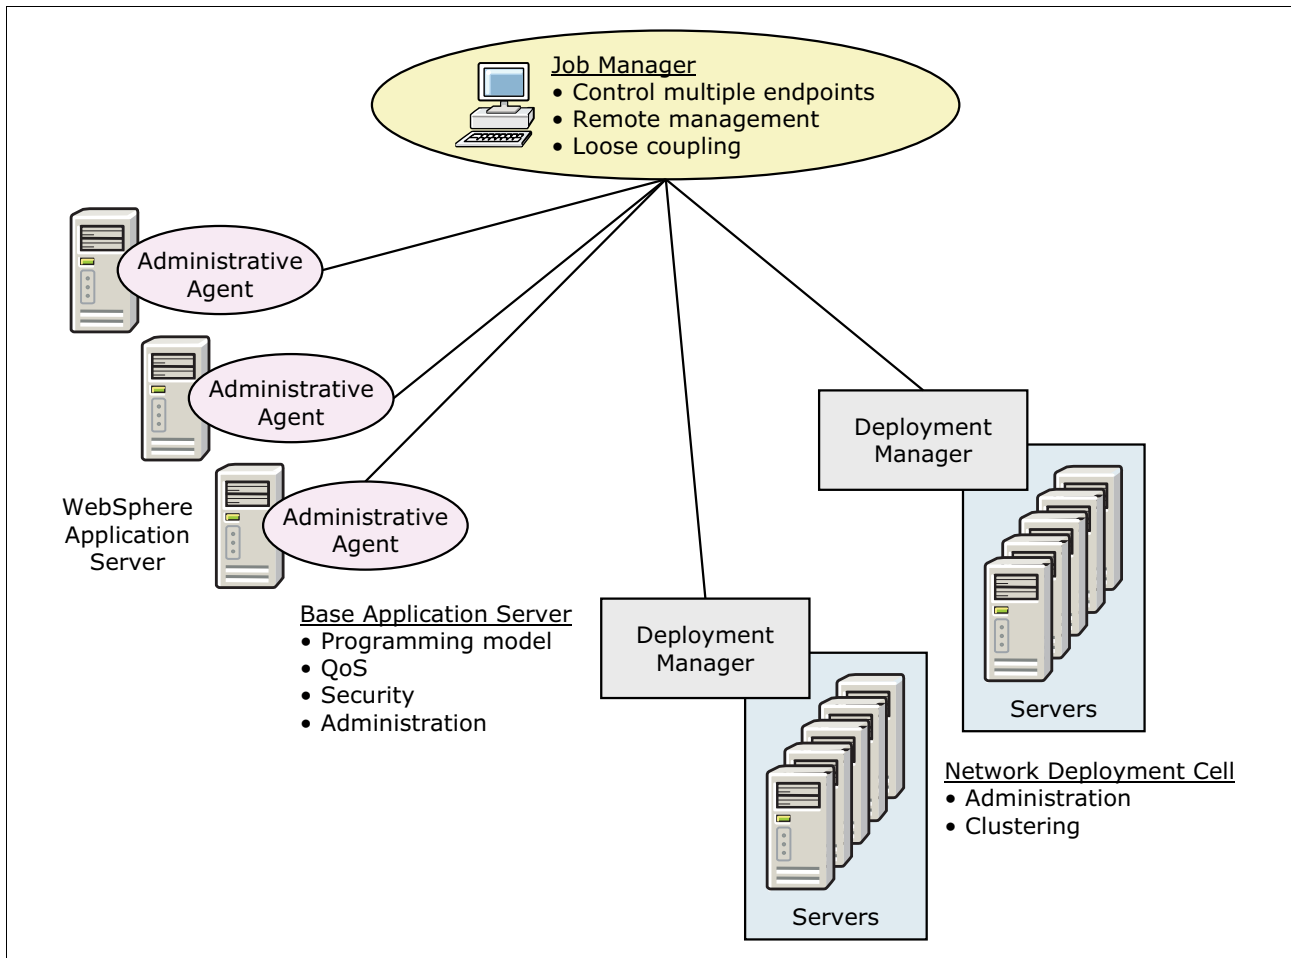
Job Manager
• Control multiple endpoints
• Remote management
• Loose coupling

Administrative Agent

Administrative Agent

WebSphere Application Server

Administrative Agent

Base Application Server
• Programming model
• QoS
• Security
• Administration

Deployment Manager

Servers

Deployment Manager

Servers

Network Deployment Cell
• Administration
• Clustering